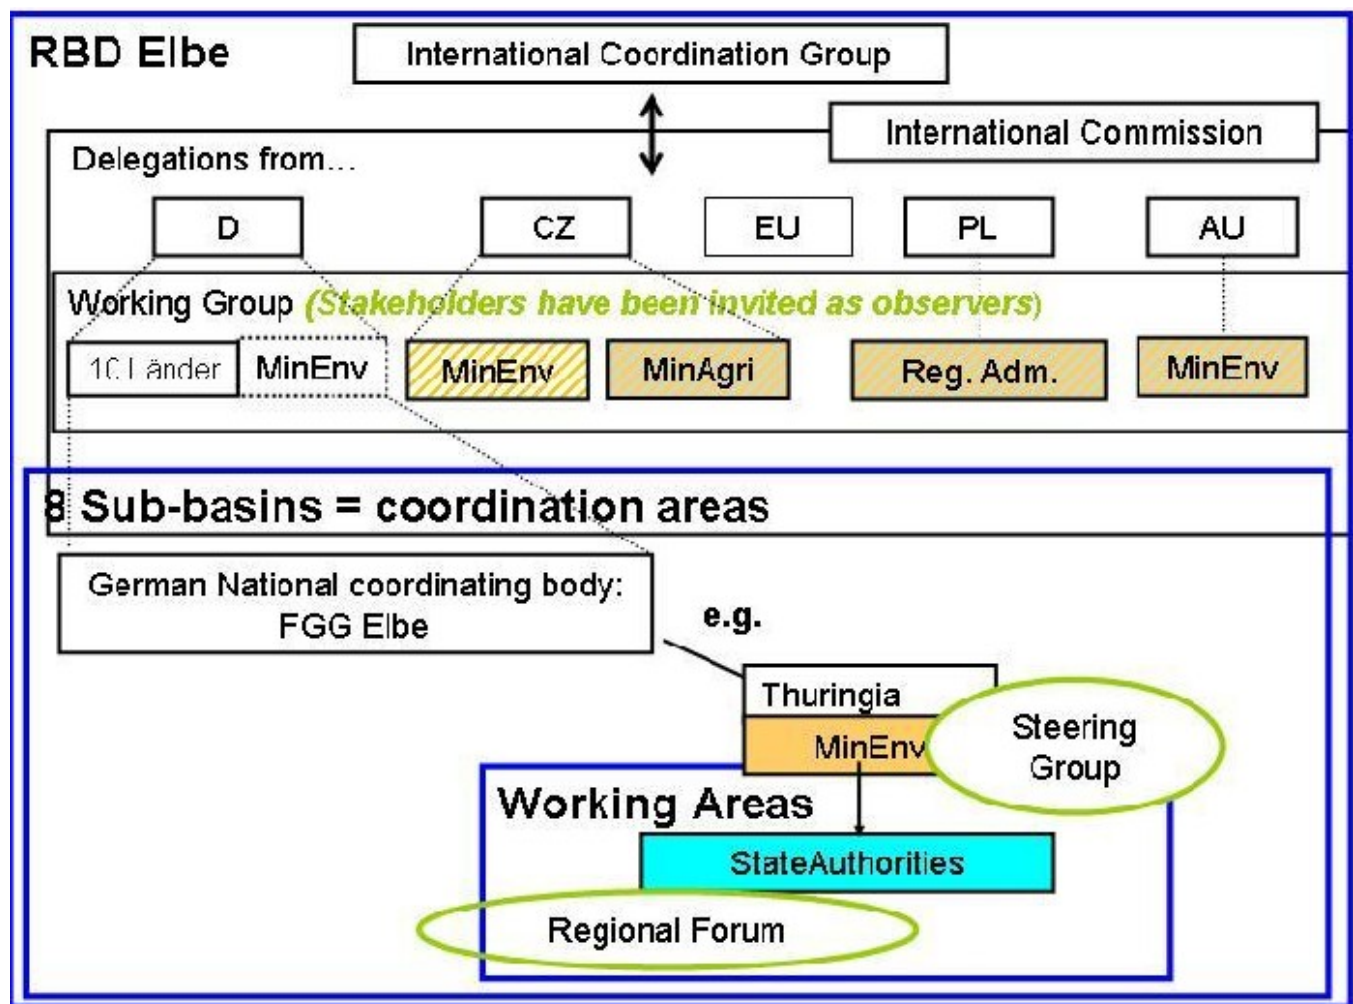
RBD Elbe

International Coordination Group

International Commission

Delegations from...

D

CZ

EU

PL

AU

Working Group (Stakeholders have been invited as observers)

10 Länder

MinEnv

MinEnv

MinAgri

Reg. Adm.

MinEnv

8 Sub-basins = coordination areas

German National coordinating body: FGG Elbe

e.g.

Thuringia

MinEnv

Steering Group

Working Areas

StateAuthorities

Regional Forum